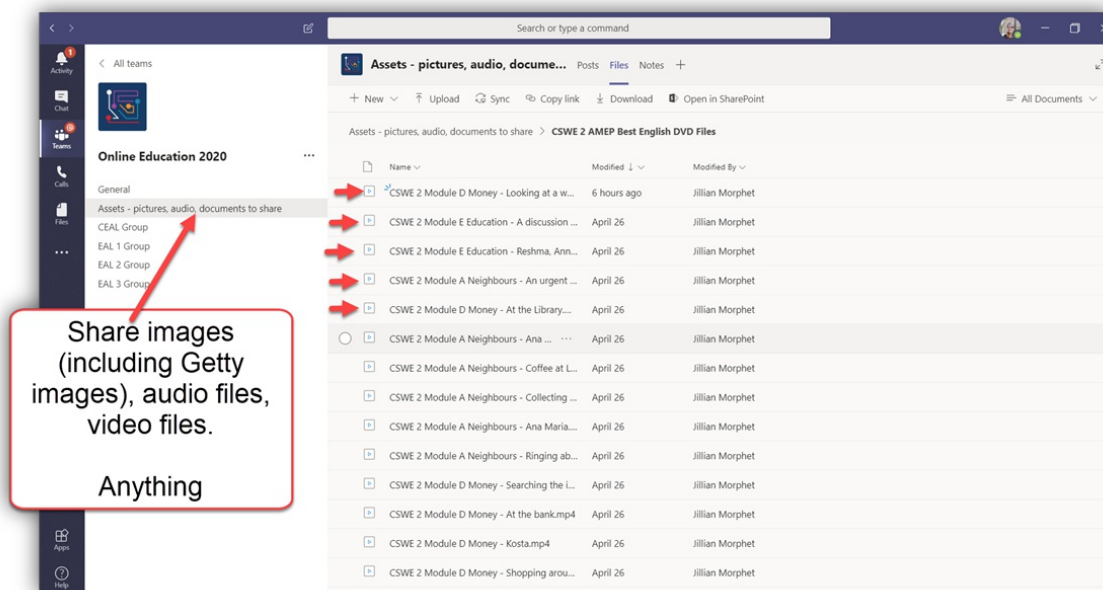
Search or type a command

Activity
Chat
Teams
Calls
Files
...
Apps
Help

All teams

Online Education 2020

General
Assets - pictures, audio, documents to share
CEAL Group
EAL 1 Group
EAL 2 Group
EAL 3 Group

Share images (including Getty images), audio files, video files.

Anything

Assets - pictures, audio, docume... Posts Files Notes +

+ New | Upload | Sync | Copy link | Download | Open in SharePoint | All Documents

Assets - pictures, audio, documents to share > CSWE 2 AMEP Best English DVD Files

| Name | Modified | Modified By |
|---|---|---|
| CSWE 2 Module D Money - Looking at a w... | 6 hours ago | Jillian Morphet |
| CSWE 2 Module E Education - A discussion ... | April 26 | Jillian Morphet |
| CSWE 2 Module E Education - Reshma, Ann... | April 26 | Jillian Morphet |
| CSWE 2 Module A Neighbours - An urgent ... | April 26 | Jillian Morphet |
| CSWE 2 Module D Money - At the Library.... | April 26 | Jillian Morphet |
| CSWE 2 Module A Neighbours - Ana ... | April 26 | Jillian Morphet |
| CSWE 2 Module A Neighbours - Coffee at L... | April 26 | Jillian Morphet |
| CSWE 2 Module A Neighbours - Collecting ... | April 26 | Jillian Morphet |
| CSWE 2 Module A Neighbours - Ana Maria.... | April 26 | Jillian Morphet |
| CSWE 2 Module A Neighbours - Ringing ab... | April 26 | Jillian Morphet |
| CSWE 2 Module D Money - Searching the i... | April 26 | Jillian Morphet |
| CSWE 2 Module D Money - At the bank.mp4 | April 26 | Jillian Morphet |
| CSWE 2 Module D Money - Kosta.mp4 | April 26 | Jillian Morphet |
| CSWE 2 Module D Money - Shopping arou... | April 26 | Jillian Morphet |